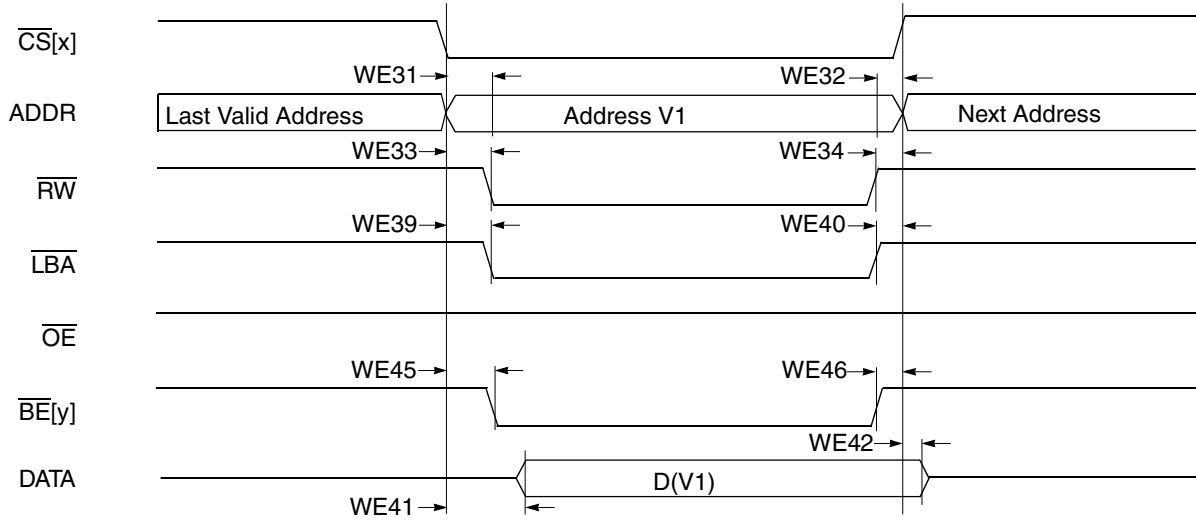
$\overline{CS}$[x]

WE31

WE32

ADDR

Last Valid Address

Address V1

Next Address

WE33

WE34

$\overline{RW}$

WE39

WE40

$\overline{LBA}$

$\overline{OE}$

WE45

WE46

$\overline{BE}$[y]

WE42

DATA

D(V1)

WE41